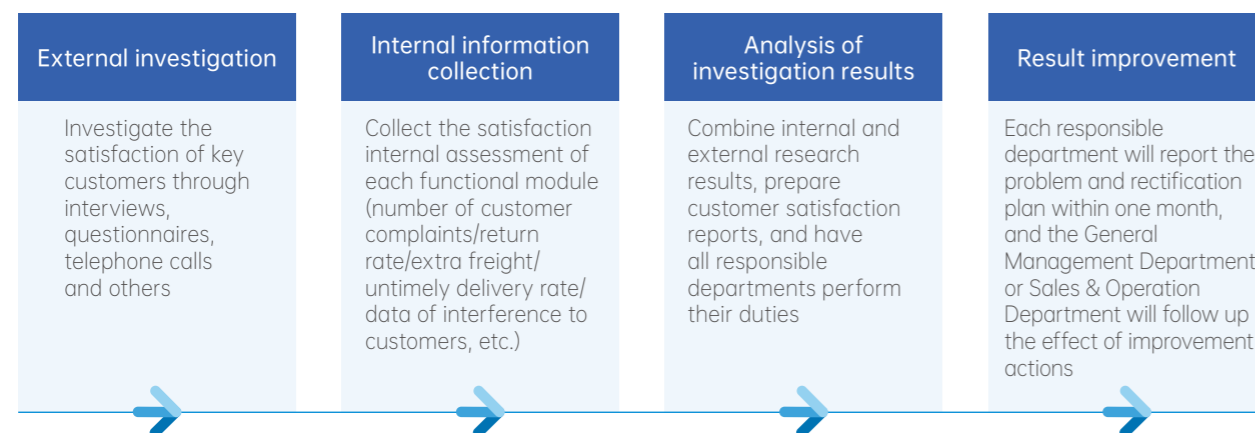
External investigation

Investigate the satisfaction of key customers through interviews, questionnaires, telephone calls and others

Internal information collection

Collect the satisfaction internal assessment of each functional module (number of customer complaints/return rate/extra freight/ untimely delivery rate/ data of interference to customers, etc.)

Analysis of investigation results

Combine internal and external research results, prepare customer satisfaction reports, and have all responsible departments perform their duties

Result improvement

Each responsible department will report the problem and rectification plan within one month, and the General Management Department or Sales & Operation Department will follow up the effect of improvement actions